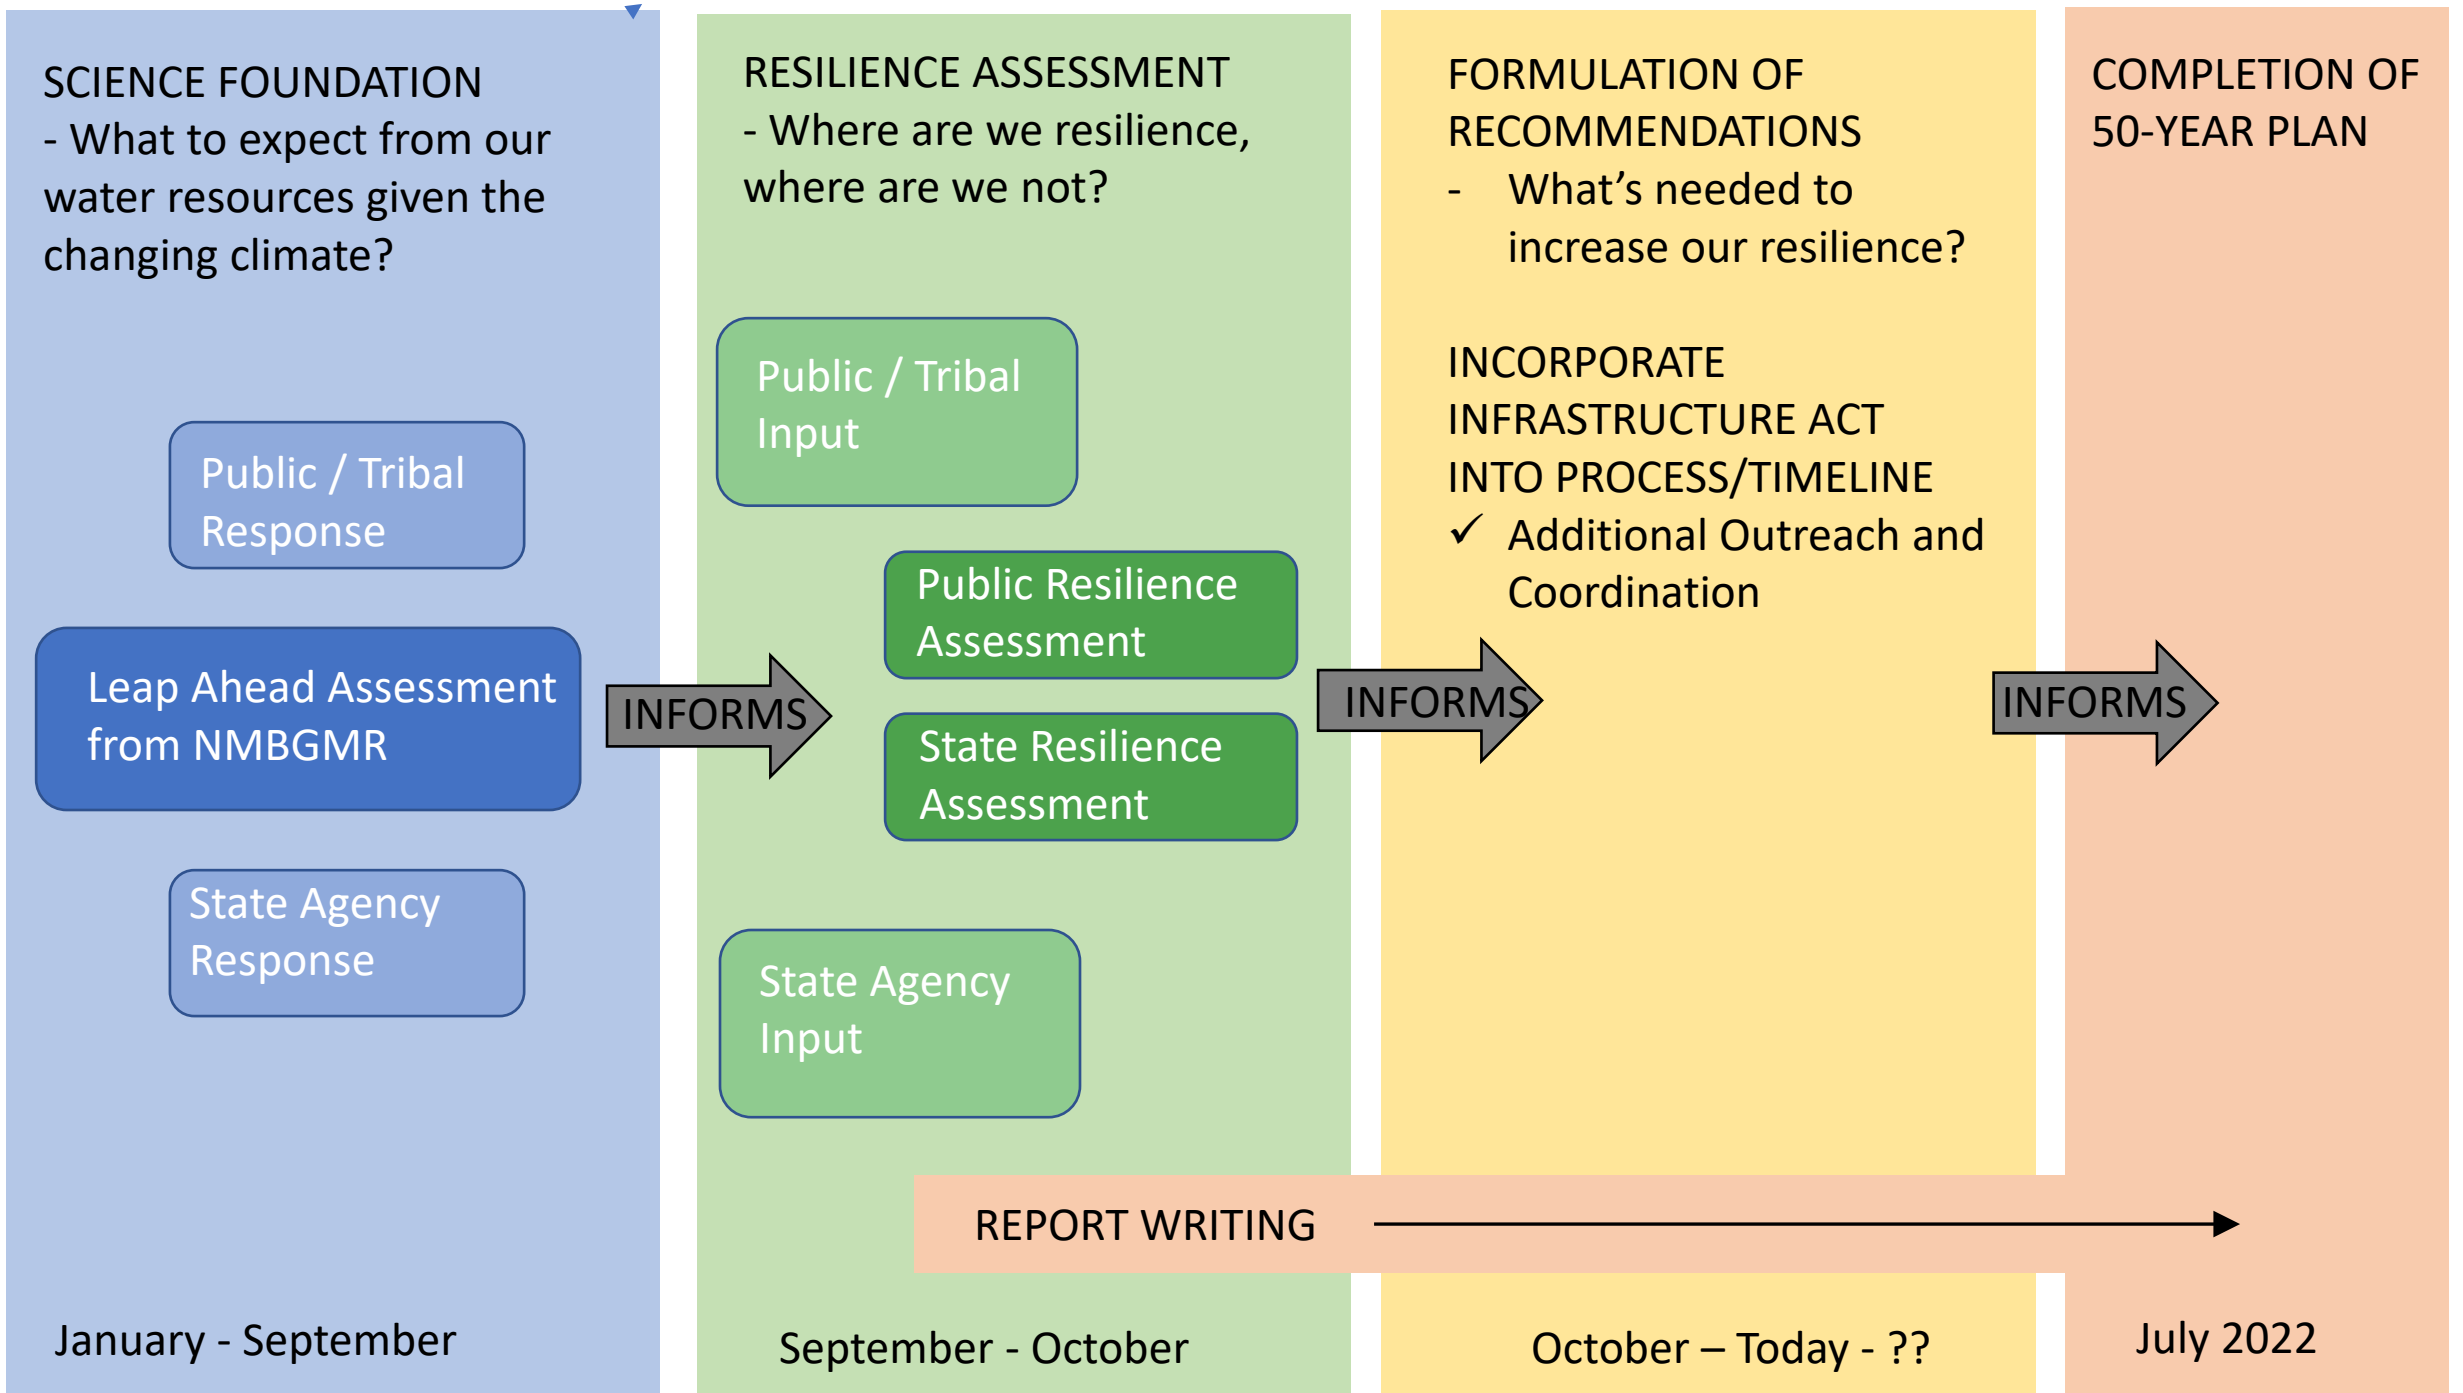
SCIENCE FOUNDATION
- What to expect from our water resources given the changing climate?

Public / Tribal Response

Leap Ahead Assessment from NMBGMR

State Agency Response

January - September

INFORMS

RESILIENCE ASSESSMENT
- Where are we resilience, where are we not?

Public / Tribal Input

Public Resilience Assessment

State Resilience Assessment

State Agency Input

September - October

INFORMS

FORMULATION OF RECOMMENDATIONS
- What's needed to increase our resilience?

INCORPORATE INFRASTRUCTURE ACT INTO PROCESS/TIMELINE
✓ Additional Outreach and Coordination

October – Today - ??

INFORMS

COMPLETION OF 50-YEAR PLAN

July 2022

REPORT WRITING